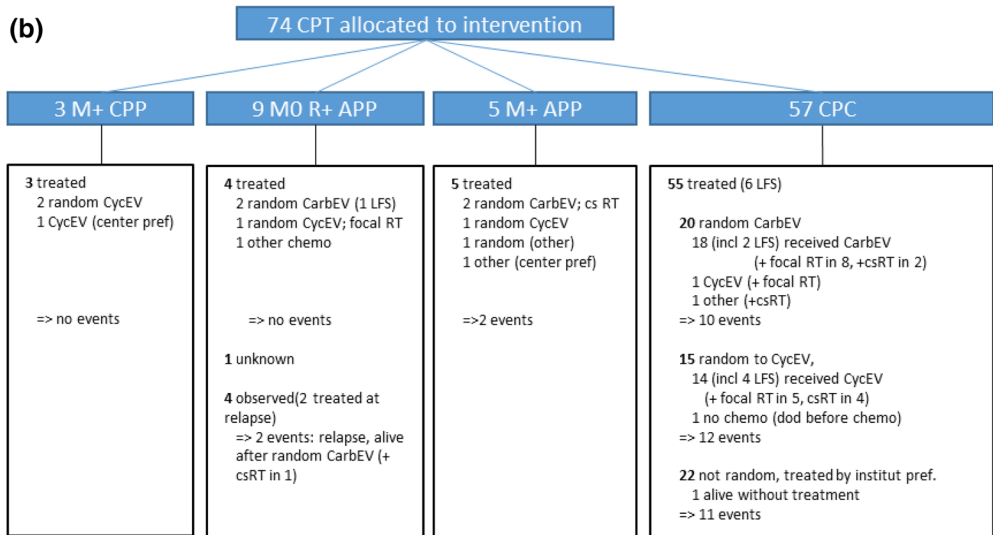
(b)

74 CPT allocated to intervention

3 M+ CPP

9 M0 R+ APP

5 M+ APP

57 CPC

3 treated
2 random CycEV
1 CycEV (center pref)

=> no events

4 treated
2 random CarbEV (1 LFS)
1 random CycEV; focal RT
1 other chemo

=> no events

1 unknown

4 observed(2 treated at relapse)
=> 2 events: relapse, alive after random CarbEV (+ csRT in 1)

5 treated
2 random CarbEV; cs RT
1 random CycEV
1 random (other)
1 other (center pref)

=>2 events

55 treated (6 LFS)

20 random CarbEV
18 (incl 2 LFS) received CarbEV
(+ focal RT in 8, +csRT in 2)
1 CycEV (+ focal RT)
1 other (+csRT)
=> 10 events

15 random to CycEV,
14 (incl 4 LFS) received CycEV
(+ focal RT in 5, csRT in 4)
1 no chemo (dod before chemo)
=> 12 events

22 not random, treated by institut pref.
1 alive without treatment
=> 11 events